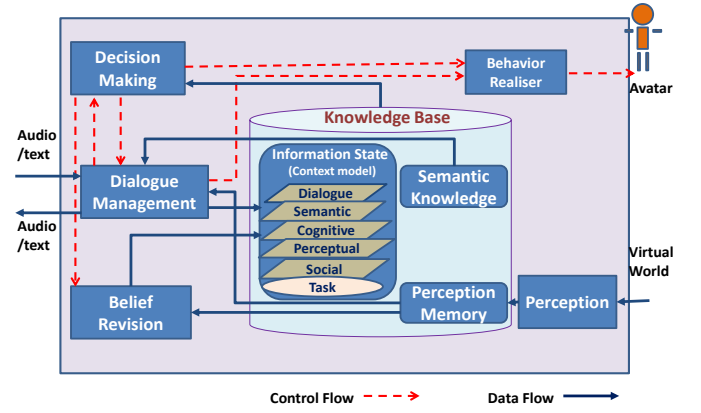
Decision Making

Behavior Realiser

Avatar

Knowledge Base

Audio /text

Audio /text

Dialogue Management

Information State (Context model)

Dialogue

Semantic

Cognitive

Perceptual

Social

Task

Semantic Knowledge

Virtual World

Belief Revision

Perception Memory

Perception

Control Flow

Data Flow